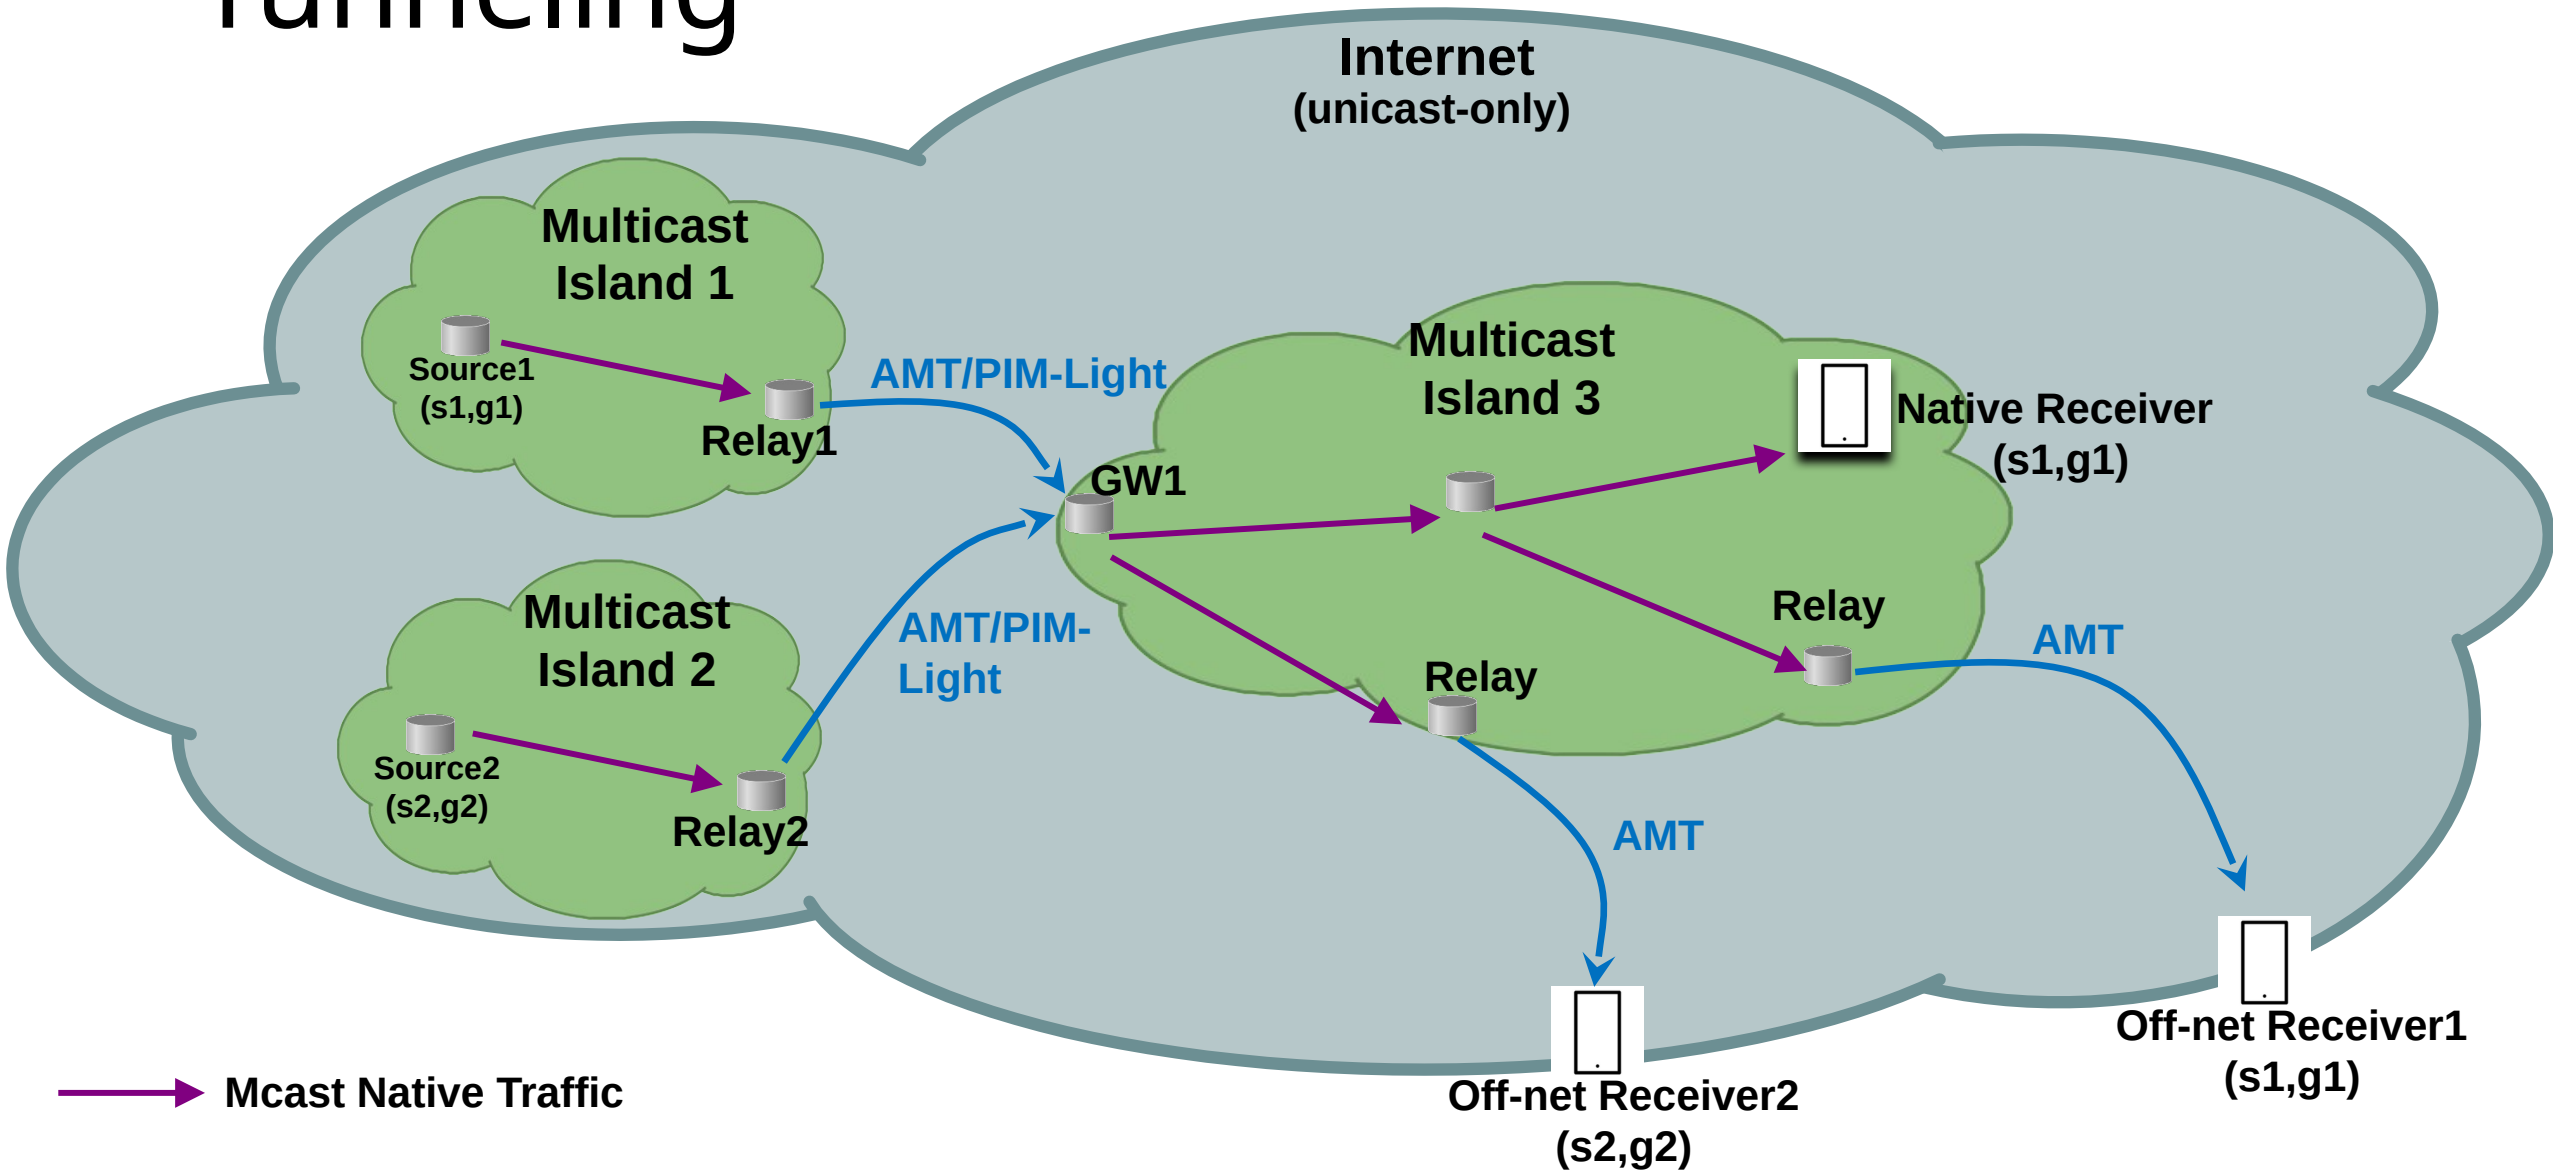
Internet
(unicast-only)

Multicast Island 1

Source1
(s1,g1)

Relay1

AMT/PIM-Light

Multicast Island 3

Native Receiver
(s1,g1)

GW1

Multicast Island 2

AMT/PIM-Light

Relay

AMT

Relay

Source2
(s2,g2)

Relay2

AMT

Off-net Receiver1
(s1,g1)

Off-net Receiver2
(s2,g2)

Mcast Native Traffic